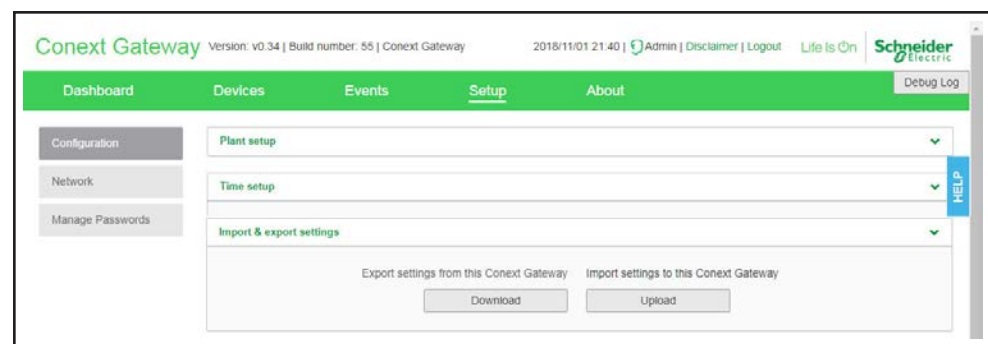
Conext Gateway Version: v0.34 | Build number: 55 | Conext Gateway 2018/11/01 21:40 | Admin | Disclaimer | Logout Life Is On Schneider Electric

Dashboard Devices Events Setup About Debug Log

Configuration
Network
Manage Passwords

Plant setup
Time setup
Import & export settings

HELP

Export settings from this Conext Gateway
Download

Import settings to this Conext Gateway
Upload